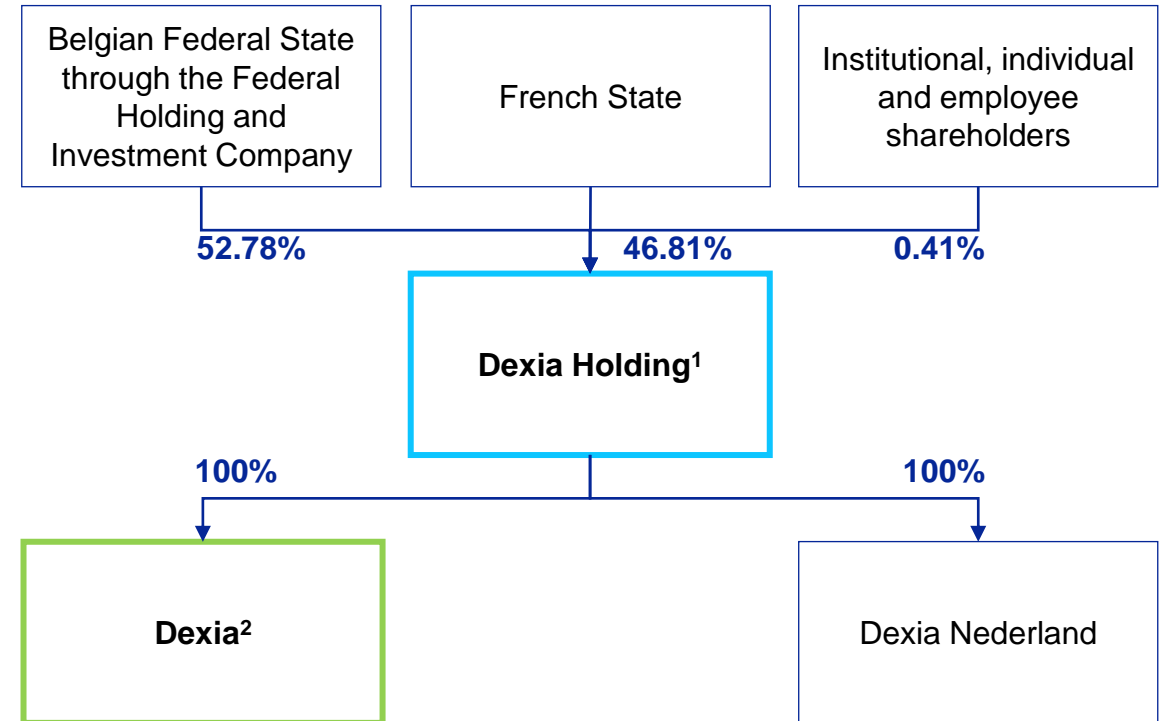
Belgian Federal State through the Federal Holding and Investment Company

French State

Institutional, individual and employee shareholders

52.78%

46.81%

0.41%

Dexia Holding$^1$

100%

100%

Dexia$^2$

Dexia Nederland